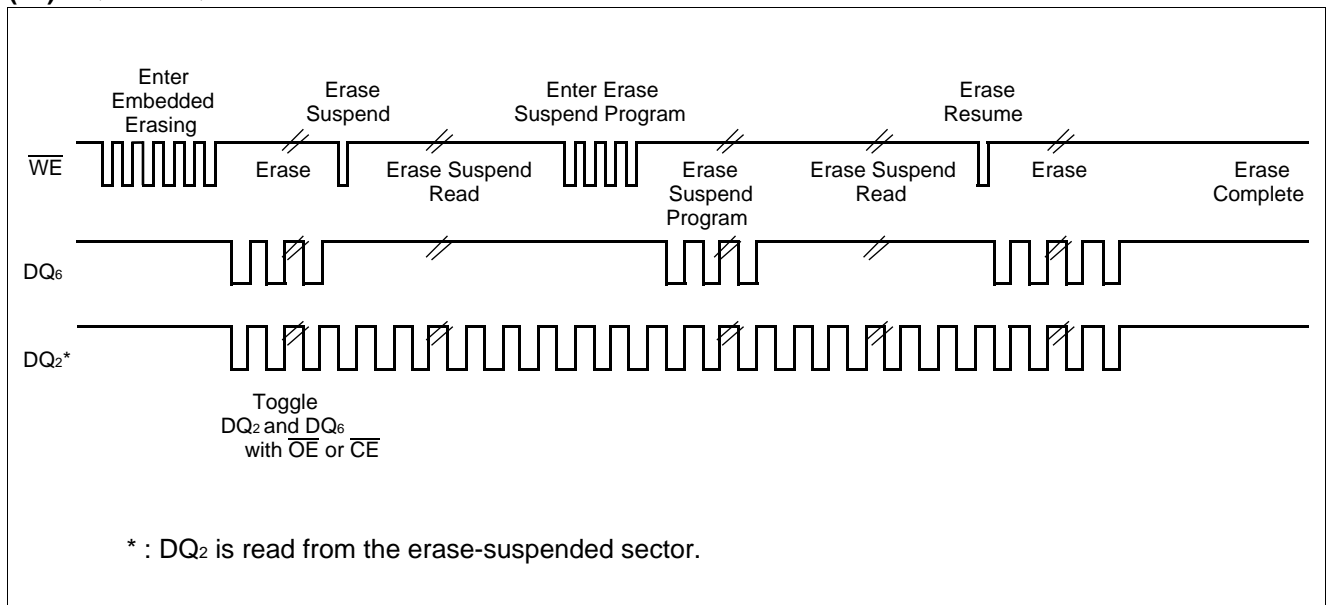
Enter Embedded Erasing

Erase Suspend

Enter Erase Suspend Program

Erase Resume

$\overline{WE}$

Erase

Erase Suspend Read

Erase Suspend Program

Erase Suspend Read

Erase

Erase Complete

$DQ_6$

$DQ_2$*

Toggle $DQ_2$ and $DQ_6$ with $\overline{OE}$ or $\overline{CE}$

* : $DQ_2$ is read from the erase-suspended sector.